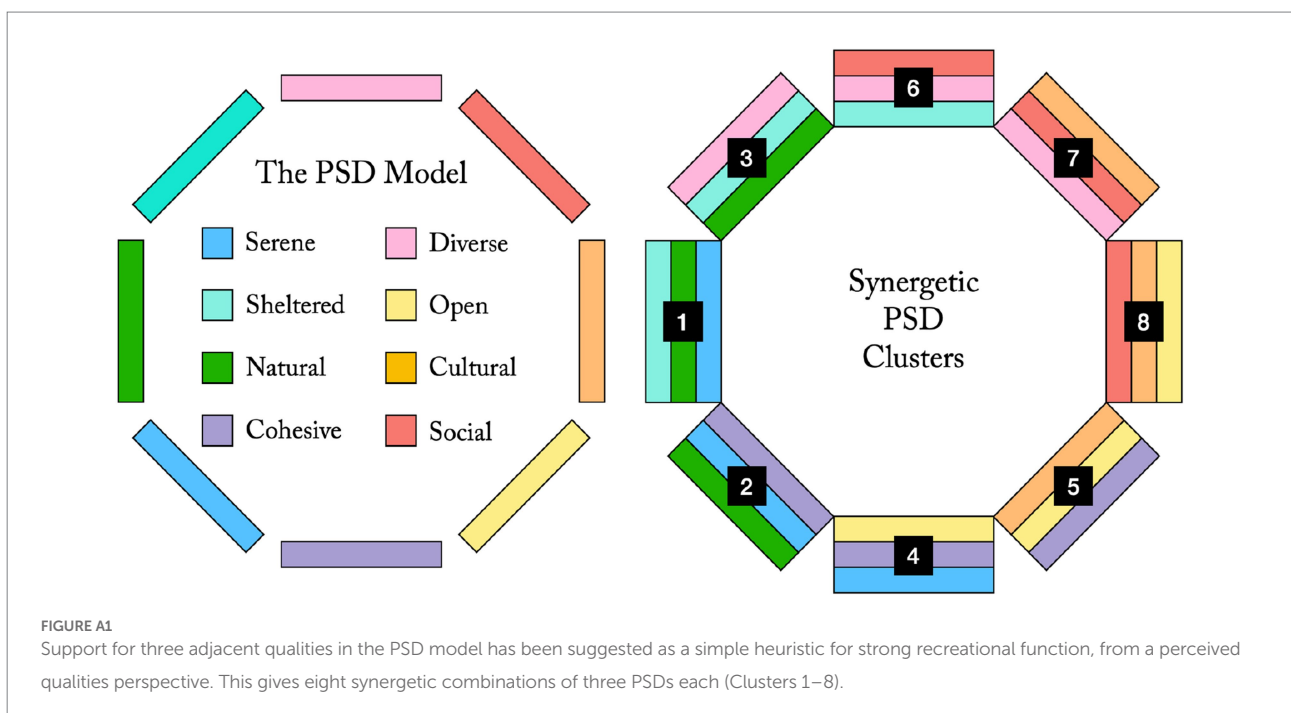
The PSD Model

Serene
Diverse
Sheltered
Open
Natural
Cultural
Cohesive
Social

3
6
7
1
Synergetic PSD Clusters
8
2
5
4

FIGURE A1
Support for three adjacent qualities in the PSD model has been suggested as a simple heuristic for strong recreational function, from a perceived qualities perspective. This gives eight synergetic combinations of three PSDs each (Clusters 1–8).